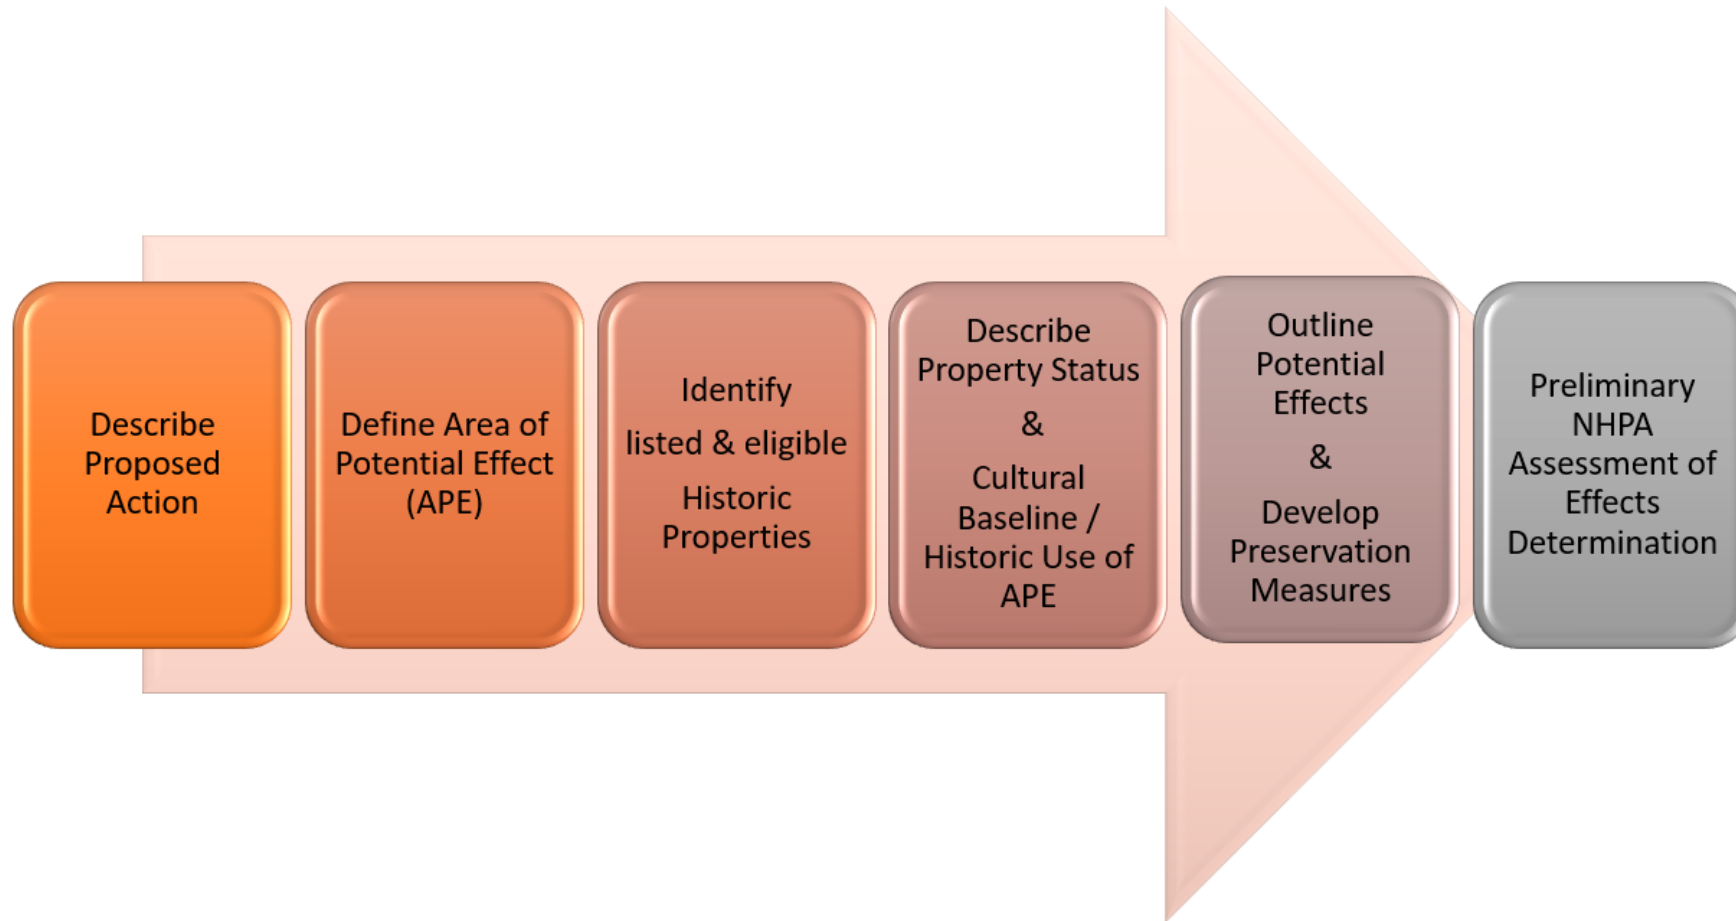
Describe Proposed Action

Define Area of Potential Effect (APE)

Identify

listed & eligible

Historic Properties

Describe Property Status

&

Cultural Baseline / Historic Use of APE

Outline Potential Effects

&

Develop Preservation Measures

Preliminary NHPA Assessment of Effects Determination